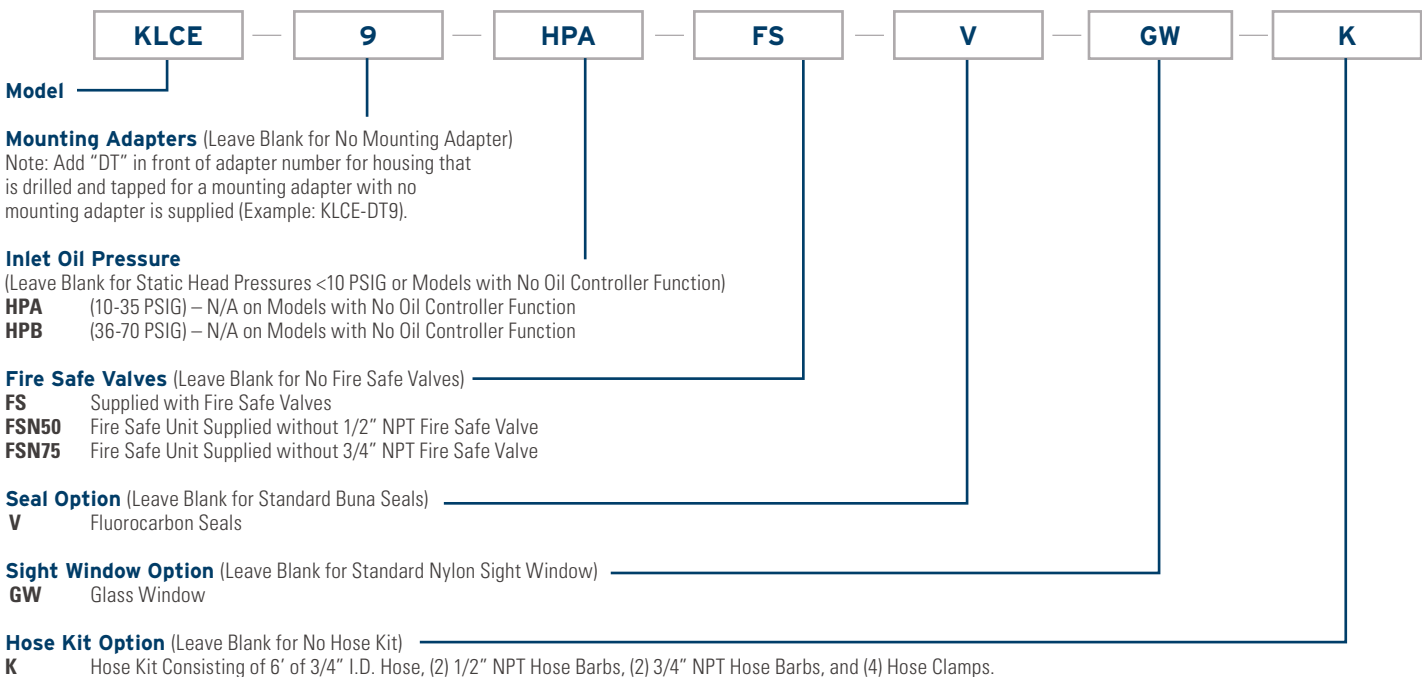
KLCE — 9 — HPA — FS — V — GW — K

Model

Mounting Adapters (Leave Blank for No Mounting Adapter)
Note: Add "DT" in front of adapter number for housing that is drilled and tapped for a mounting adapter with no mounting adapter is supplied (Example: KLCE-DT9).

Inlet Oil Pressure
(Leave Blank for Static Head Pressures <10 PSIG or Models with No Oil Controller Function)
HPA (10-35 PSIG) – N/A on Models with No Oil Controller Function
HPB (36-70 PSIG) – N/A on Models with No Oil Controller Function

Fire Safe Valves (Leave Blank for No Fire Safe Valves)
FS Supplied with Fire Safe Valves
FSN50 Fire Safe Unit Supplied without 1/2" NPT Fire Safe Valve
FSN75 Fire Safe Unit Supplied without 3/4" NPT Fire Safe Valve

Seal Option (Leave Blank for Standard Buna Seals)
V Fluorocarbon Seals

Sight Window Option (Leave Blank for Standard Nylon Sight Window)
GW Glass Window

Hose Kit Option (Leave Blank for No Hose Kit)
K Hose Kit Consisting of 6' of 3/4" I.D. Hose, (2) 1/2" NPT Hose Barbs, (2) 3/4" NPT Hose Barbs, and (4) Hose Clamps.